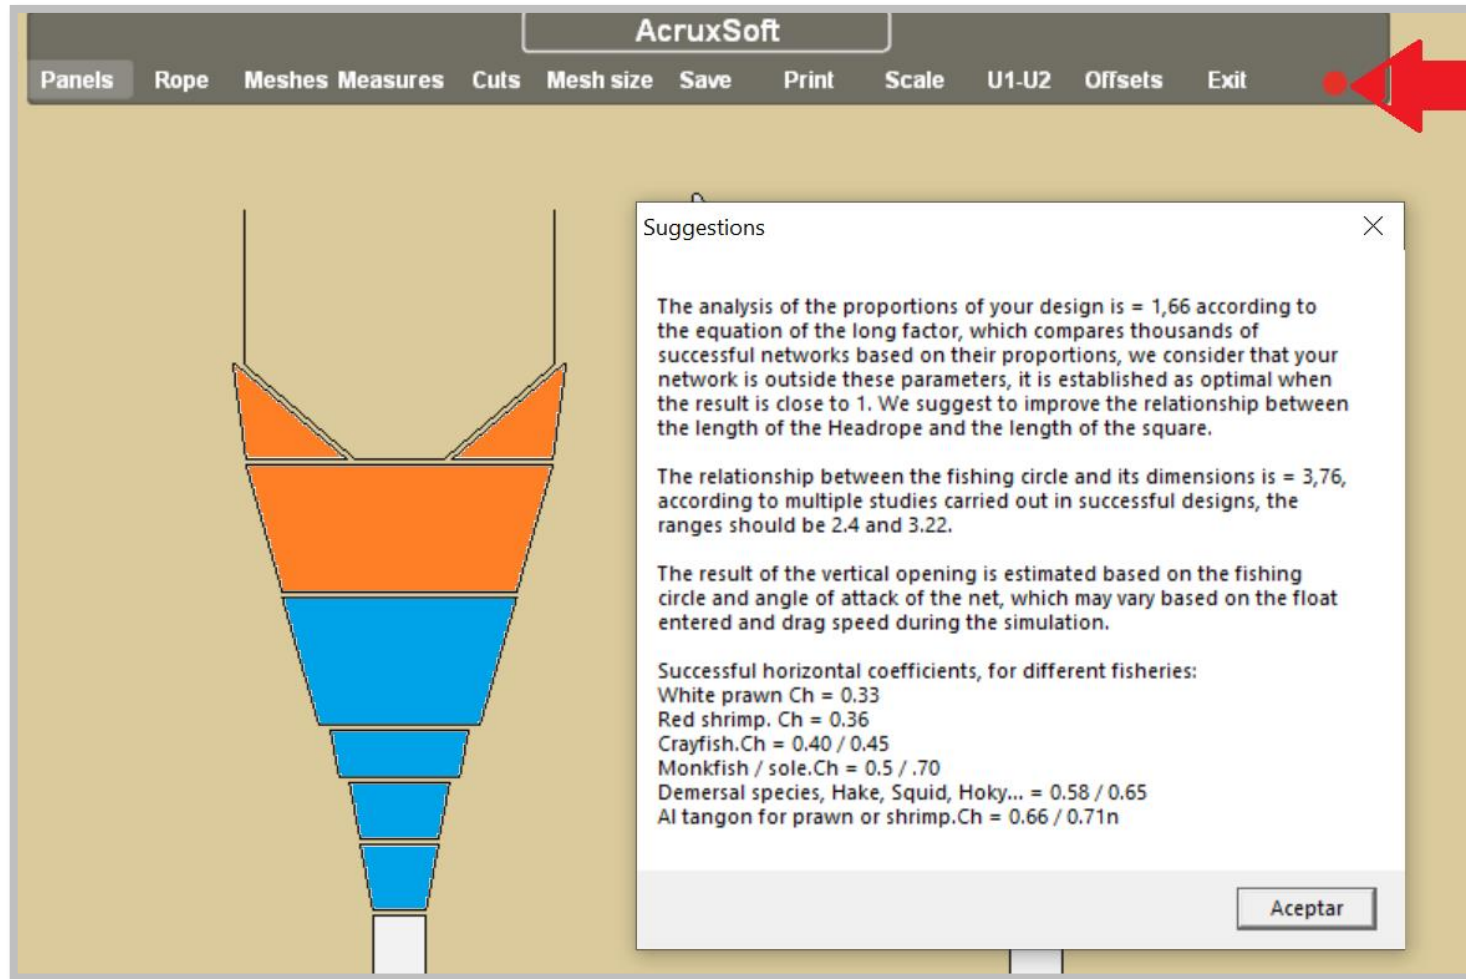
AcruxSoft

Panels Rope Meshes Measures Cuts Mesh size Save Print Scale U1-U2 Offsets Exit

Suggestions

The analysis of the proportions of your design is = 1,66 according to the equation of the long factor, which compares thousands of successful networks based on their proportions, we consider that your network is outside these parameters, it is established as optimal when the result is close to 1. We suggest to improve the relationship between the length of the Headrope and the length of the square.

The relationship between the fishing circle and its dimensions is = 3,76, according to multiple studies carried out in successful designs, the ranges should be 2.4 and 3.22.

The result of the vertical opening is estimated based on the fishing circle and angle of attack of the net, which may vary based on the float entered and drag speed during the simulation.

Successful horizontal coefficients, for different fisheries:
White prawn Ch = 0.33
Red shrimp. Ch = 0.36
Crayfish.Ch = 0.40 / 0.45
Monkfish / sole.Ch = 0.5 / .70
Demersal species, Hake, Squid, Hoky... = 0.58 / 0.65
Al tangon for prawn or shrimp.Ch = 0.66 / 0.71n

Aceptar